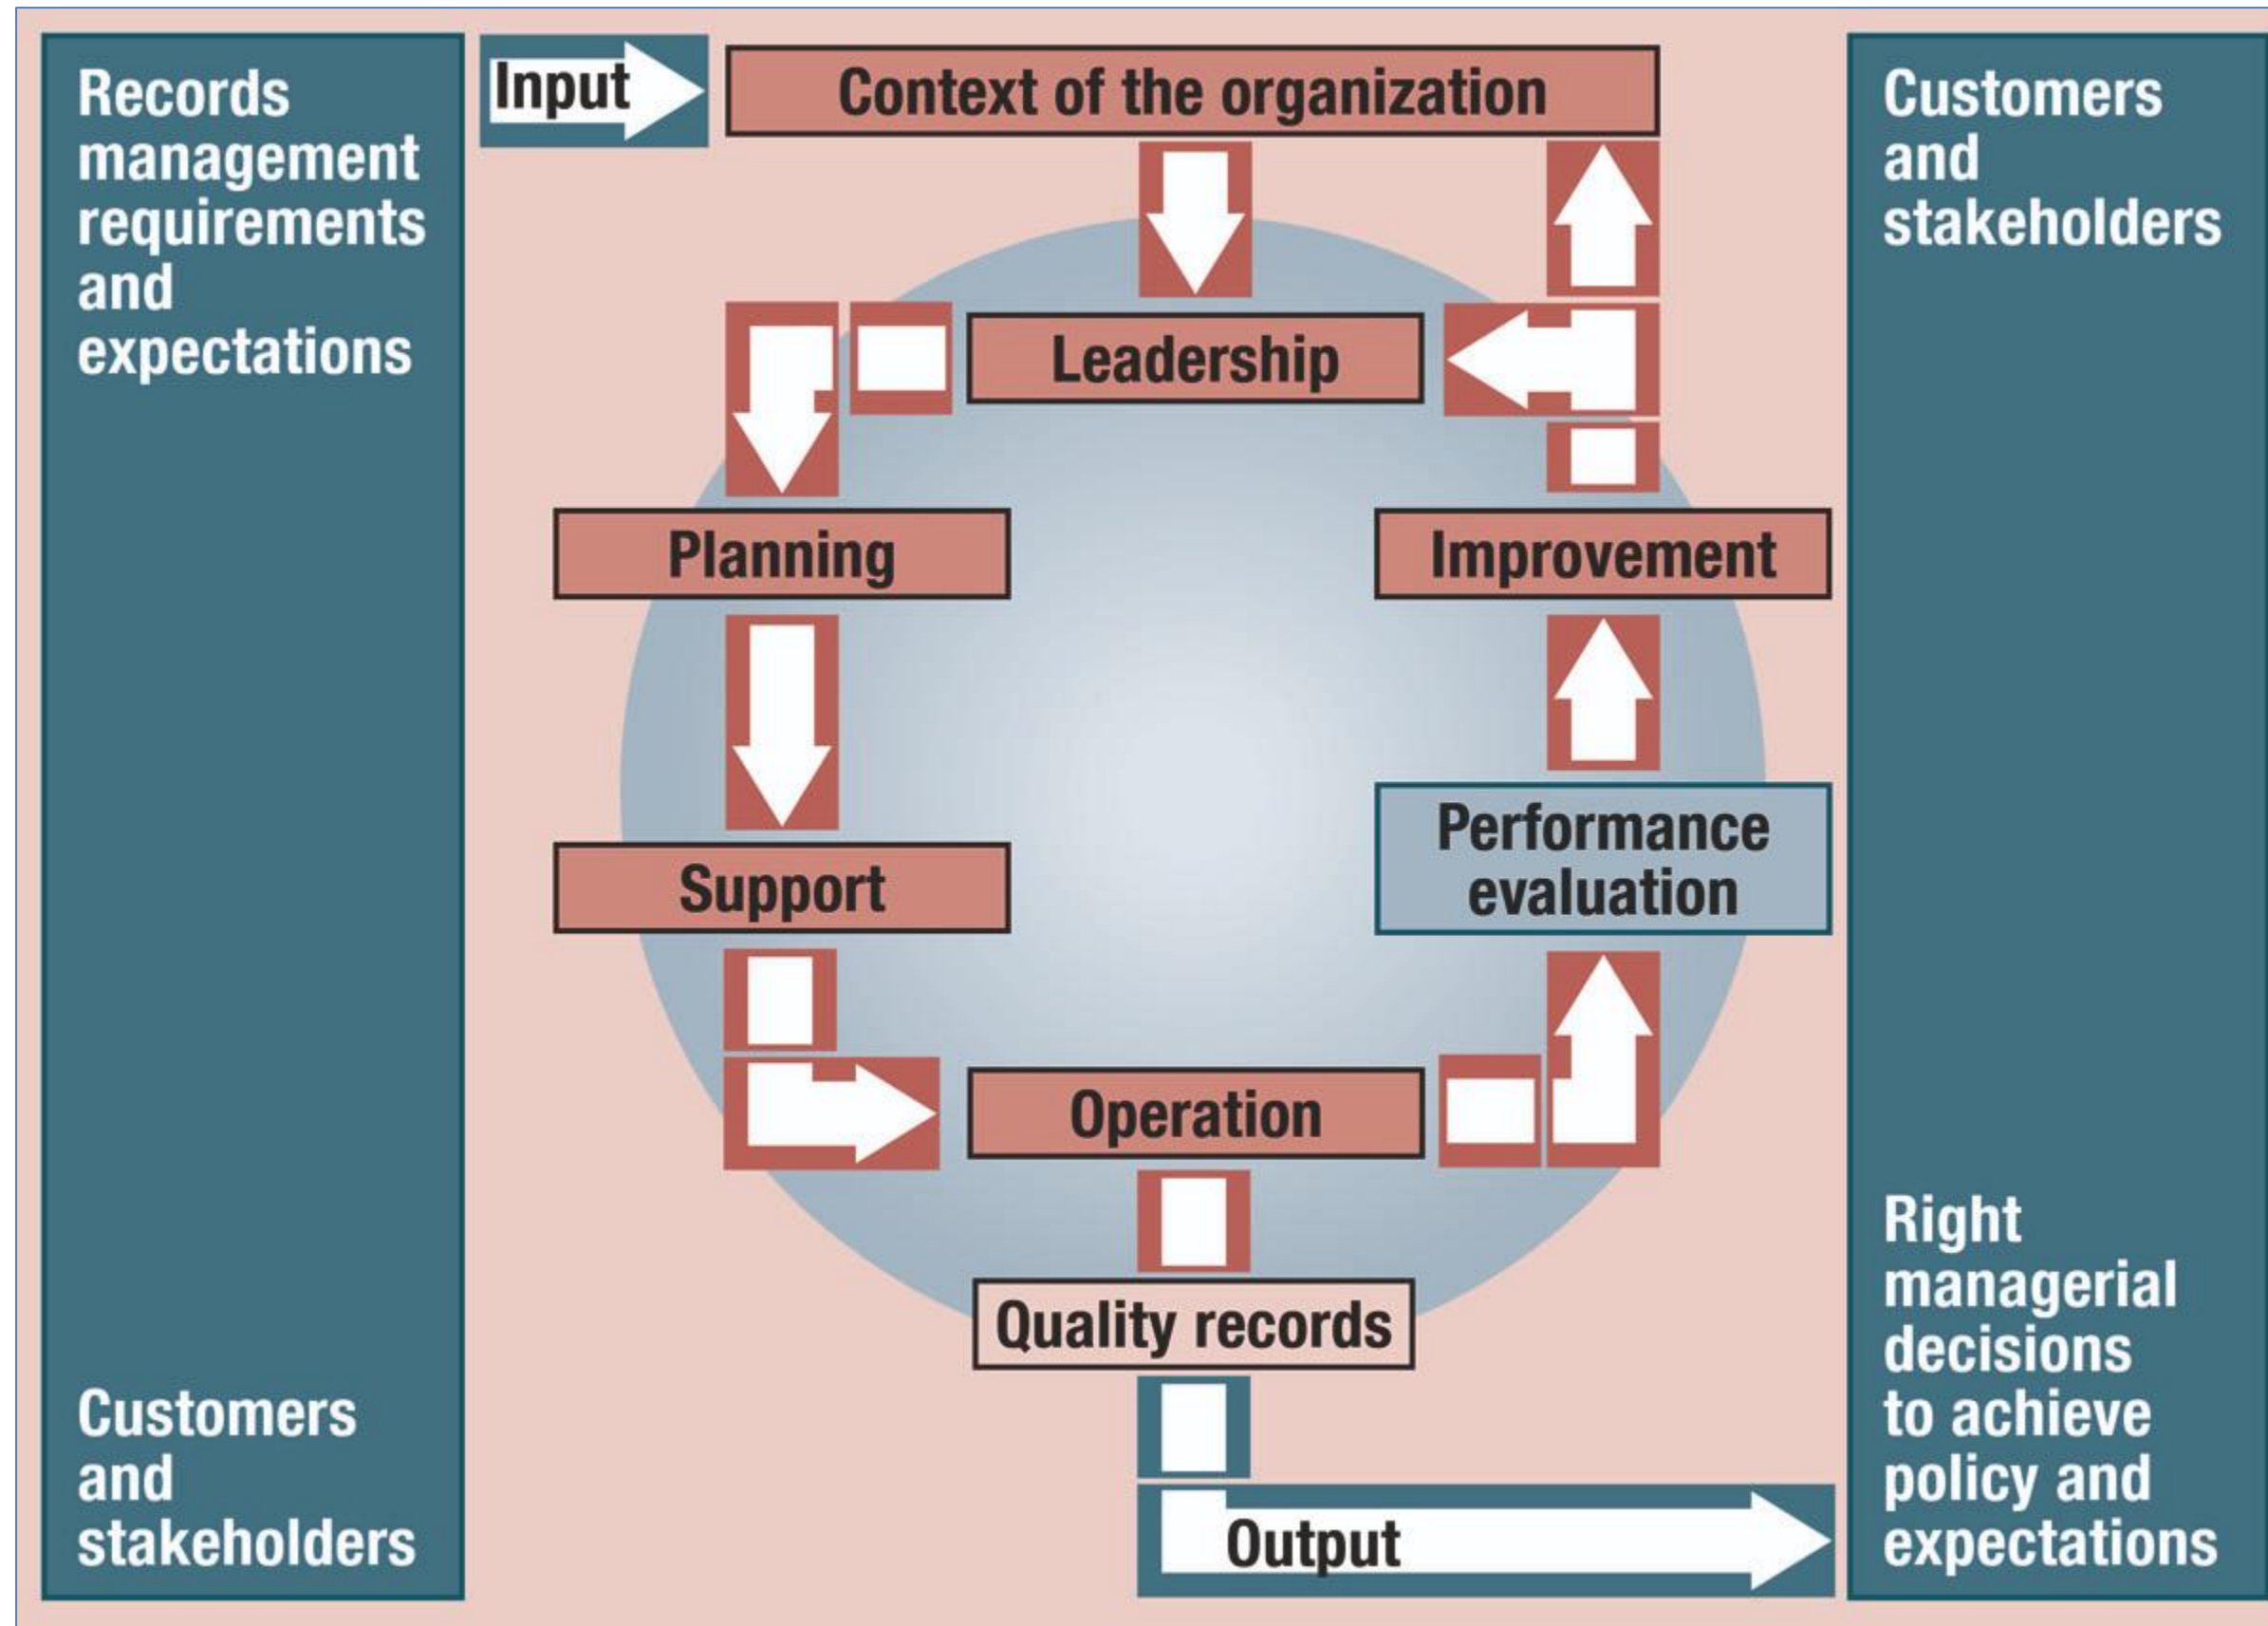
Records management requirements and expectations

Customers and stakeholders

Input

Context of the organization

Leadership

Planning

Support

Operation

Quality records

Output

Improvement

Performance evaluation

Customers and stakeholders

Right managerial decisions to achieve policy and expectations